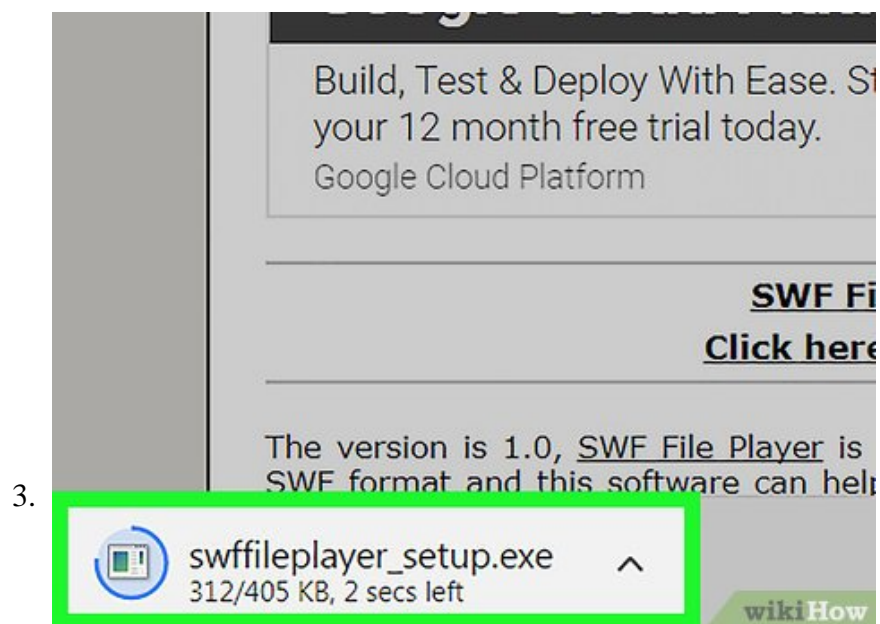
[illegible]

Build, Test & Deploy With Ease. St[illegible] your 12 month free trial today.

Google Cloud Platform

SWF Fi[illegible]

Click here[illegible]

The version is 1.0, SWF File Player is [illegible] SWF format and this software can help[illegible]

3.

swffileplayer_setup.exe

312/405 KB, 2 secs left

wikiHow